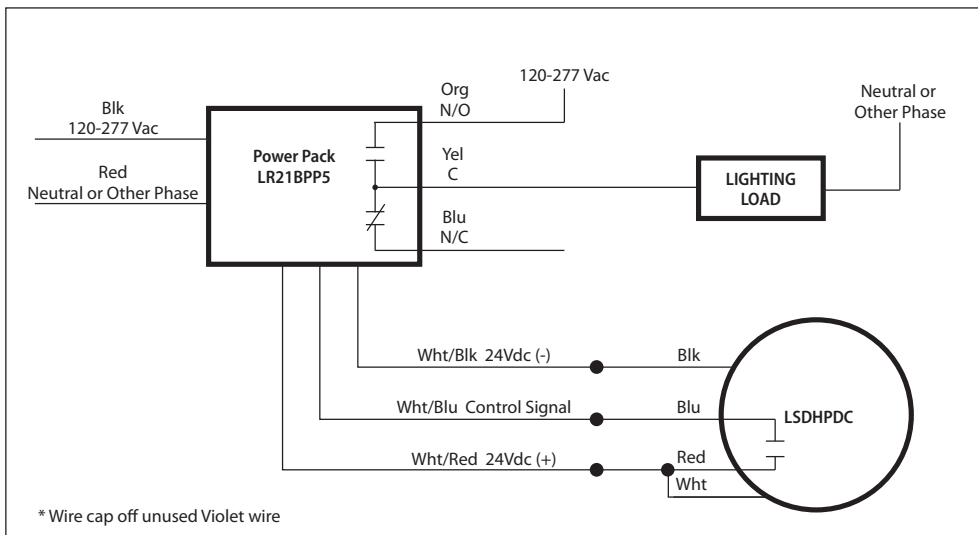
Blk
120-277 Vac

Red
Neutral or Other Phase

Power Pack
LR21BPP5

Org
N/O

120-277 Vac

Yel
C

Blu
N/C

LIGHTING
LOAD

Neutral or
Other Phase

Wht/Blk 24Vdc (-)

Blk

Wht/Blu Control Signal

Blu

LSDHPDC

Wht/Red 24Vdc (+)

Red

Wht

* Wire cap off unused Violet wire